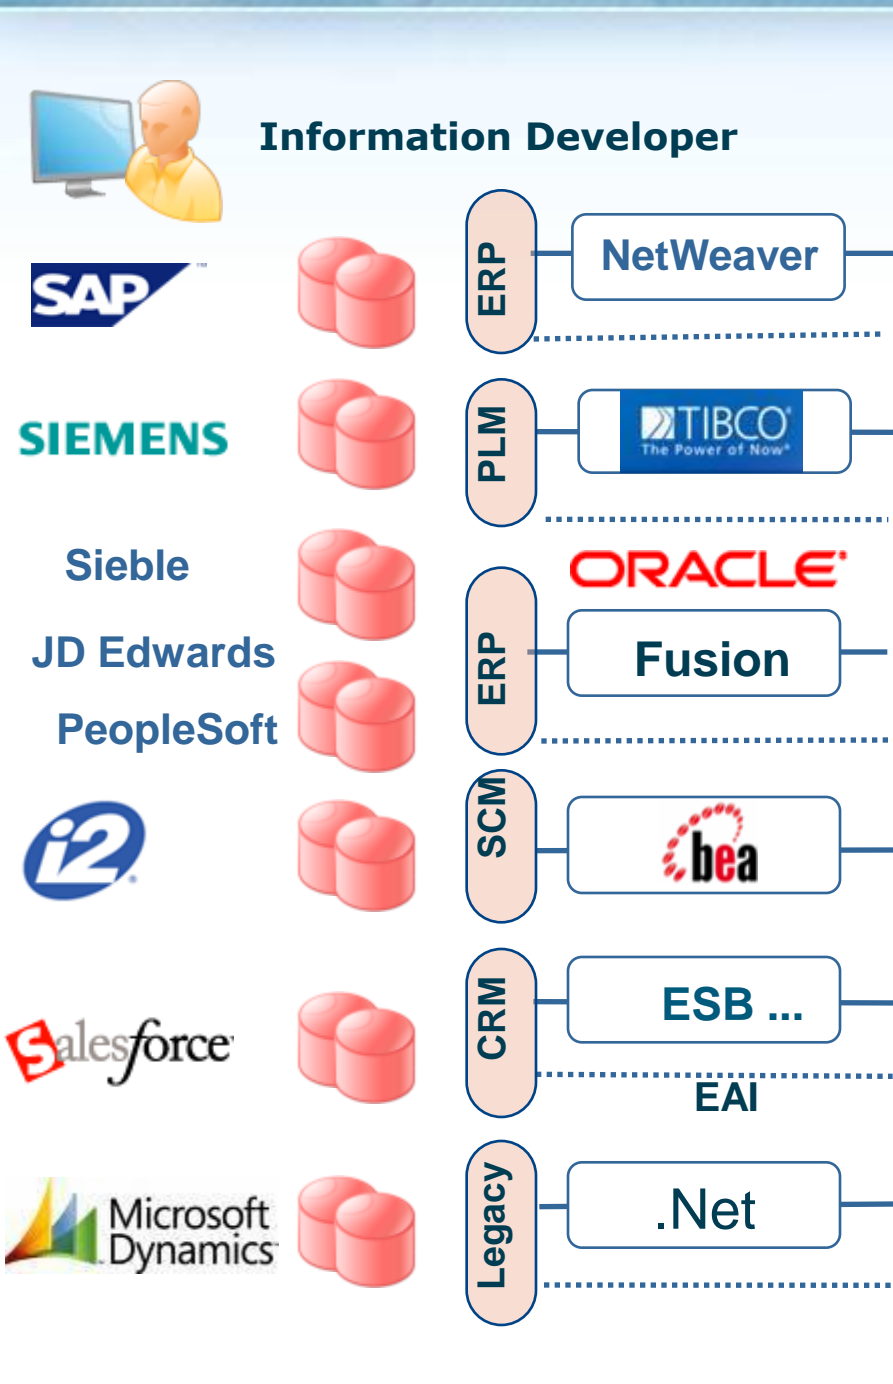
Information Developer

SAP

ERP

NetWeaver

SIEMENS

PLM

TIBCO
The Power of Now

Sieble

ORACLE

JD Edwards

ERP

Fusion

PeopleSoft

i2

SCM

bea

Salesforce

CRM

ESB ...

EAI

Microsoft Dynamics

Legacy

.Net